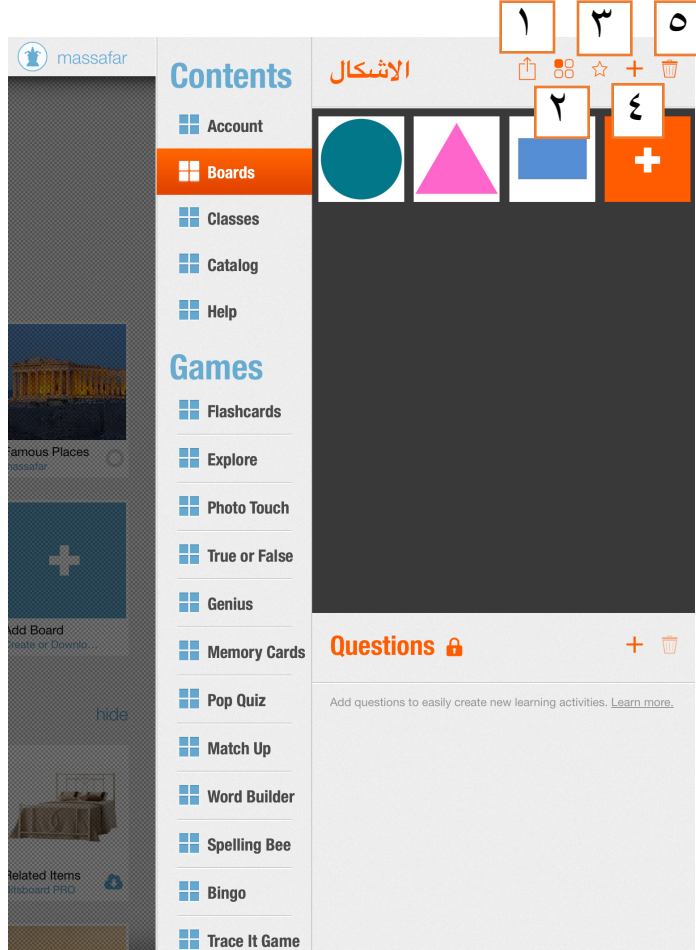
massafar

Famous Places
massafar

Add Board
Create or Downlo...

hide

Related Items
dsboard PRO

Contents
Account
Boards
Classes
Catalog
Help

Games
Flashcards
Explore
Photo Touch
True or False
Genius
Memory Cards
Pop Quiz
Match Up
Word Builder
Spelling Bee
Bingo
Trace It Game

الاشكال

١ ٣ ٥
٢ ٤

Questions

Add questions to easily create new learning activities. Learn more.